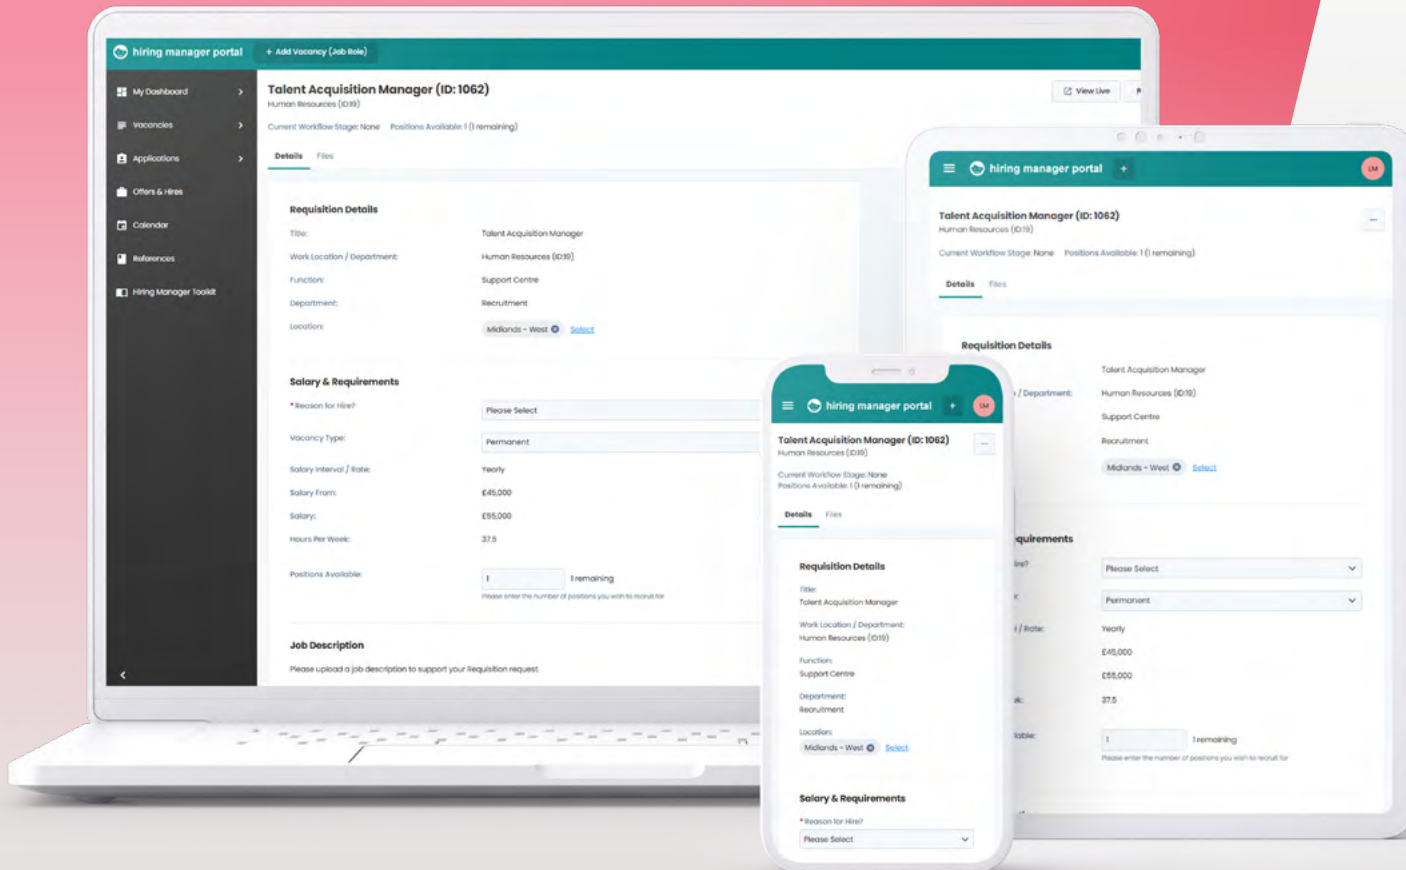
hiring manager portal
+ Add Vacancy (Job Role)

My Dashboard
Vacancies
Applications
Offers & Hires
Calendar
References
Hiring Manager Toolkit

Talent Acquisition Manager (ID: 1062)
Human Resources (ID:19)
Current Workflow Stage: None Positions Available: 1 (1 remaining)
View Live

Details Files

Requisition Details
Title: Talent Acquisition Manager
Work Location / Department: Human Resources (ID:19)
Function: Support Centre
Department: Recruitment
Location: Midlands - West Select

Salary & Requirements
*Reason for Hire? Please Select
Vacancy Type: Permanent
Salary Interval / Rate: Yearly
Salary From: £45,000
Salary: £55,000
Hours Per Week: 37.5
Positions Available: 1 1 remaining
Please enter the number of positions you wish to recruit for

Job Description
Please upload a job description to support your Requisition request

hiring manager portal
LM
Talent Acquisition Manager (ID: 1062)
Human Resources (ID:19)
Current Workflow Stage: None Positions Available: 1 (1 remaining)
Details Files
Requisition Details
Talent Acquisition Manager
/ Department: Human Resources (ID:19)
Support Centre
Recruitment
Midlands - West Select
quirements
ire? Please Select
Permanent
/ Rate: Yearly
£45,000
£55,000
37.5
lable: 1 1 remaining
Please enter the number of positions you wish to recruit for

hiring manager portal
LM
Talent Acquisition Manager (ID: 1062)
Human Resources (ID:19)
Current Workflow Stage: None
Positions Available: 1 (1 remaining)
Details Files
Requisition Details
Title:
Talent Acquisition Manager
Work Location / Department:
Human Resources (ID:19)
Function:
Support Centre
Department:
Recruitment
Location:
Midlands - West Select
Salary & Requirements
*Reason for Hire?
Please Select